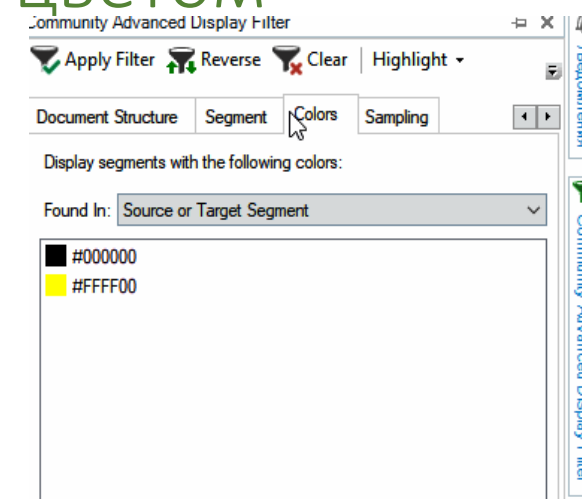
цветом
Community Advanced Display Filter

Apply Filter Reverse Clear Highlight

Document Structure Segment Colors Sampling

Display segments with the following colors:

Found In: Source or Target Segment

#000000
#FFFF00

Уведомления
Community Advanced Display Filter